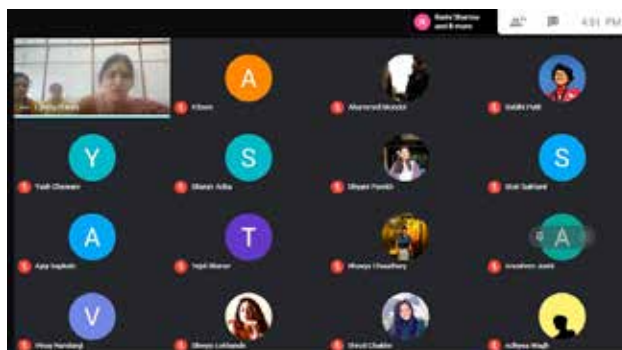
Rashi Sharma and 8 more

4:51 PM

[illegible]

A
Arham

Ahamrad Munshi

Riddhi Patil

Y
Yash Chowan

S
Sharvi Adla

Shyam Pandit

S
Shri Sakhare

A
Ajay Sapkale

T
Tejal Bhorse

Bhavya Choudhary

A
Anushree Joshi

V
Vinay Nandanji

Shreya Lokhande

Shruti Chakko

Aditya Wagh